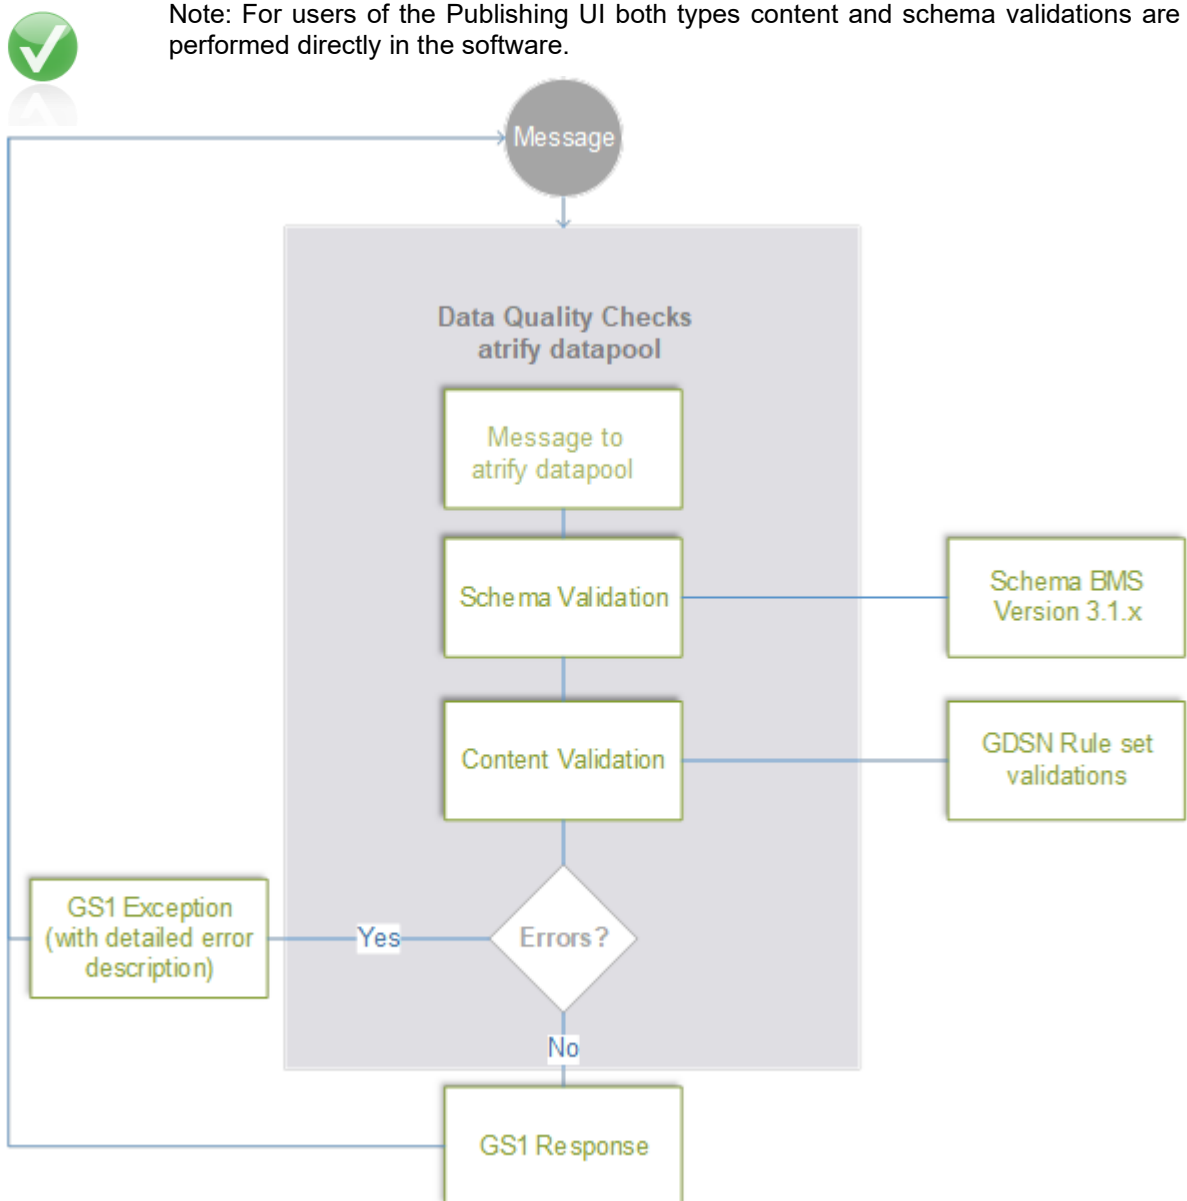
Note: For users of the Publishing UI both types content and schema validations are performed directly in the software.

Message

Data Quality Checks
atrify datapool

Message to atrify datapool

Schema Validation

Schema BMS Version 3.1.x

Content Validation

GDSN Rule set validations

GS1 Exception (with detailed error description)

Yes

Errors?

No

GS1 Response